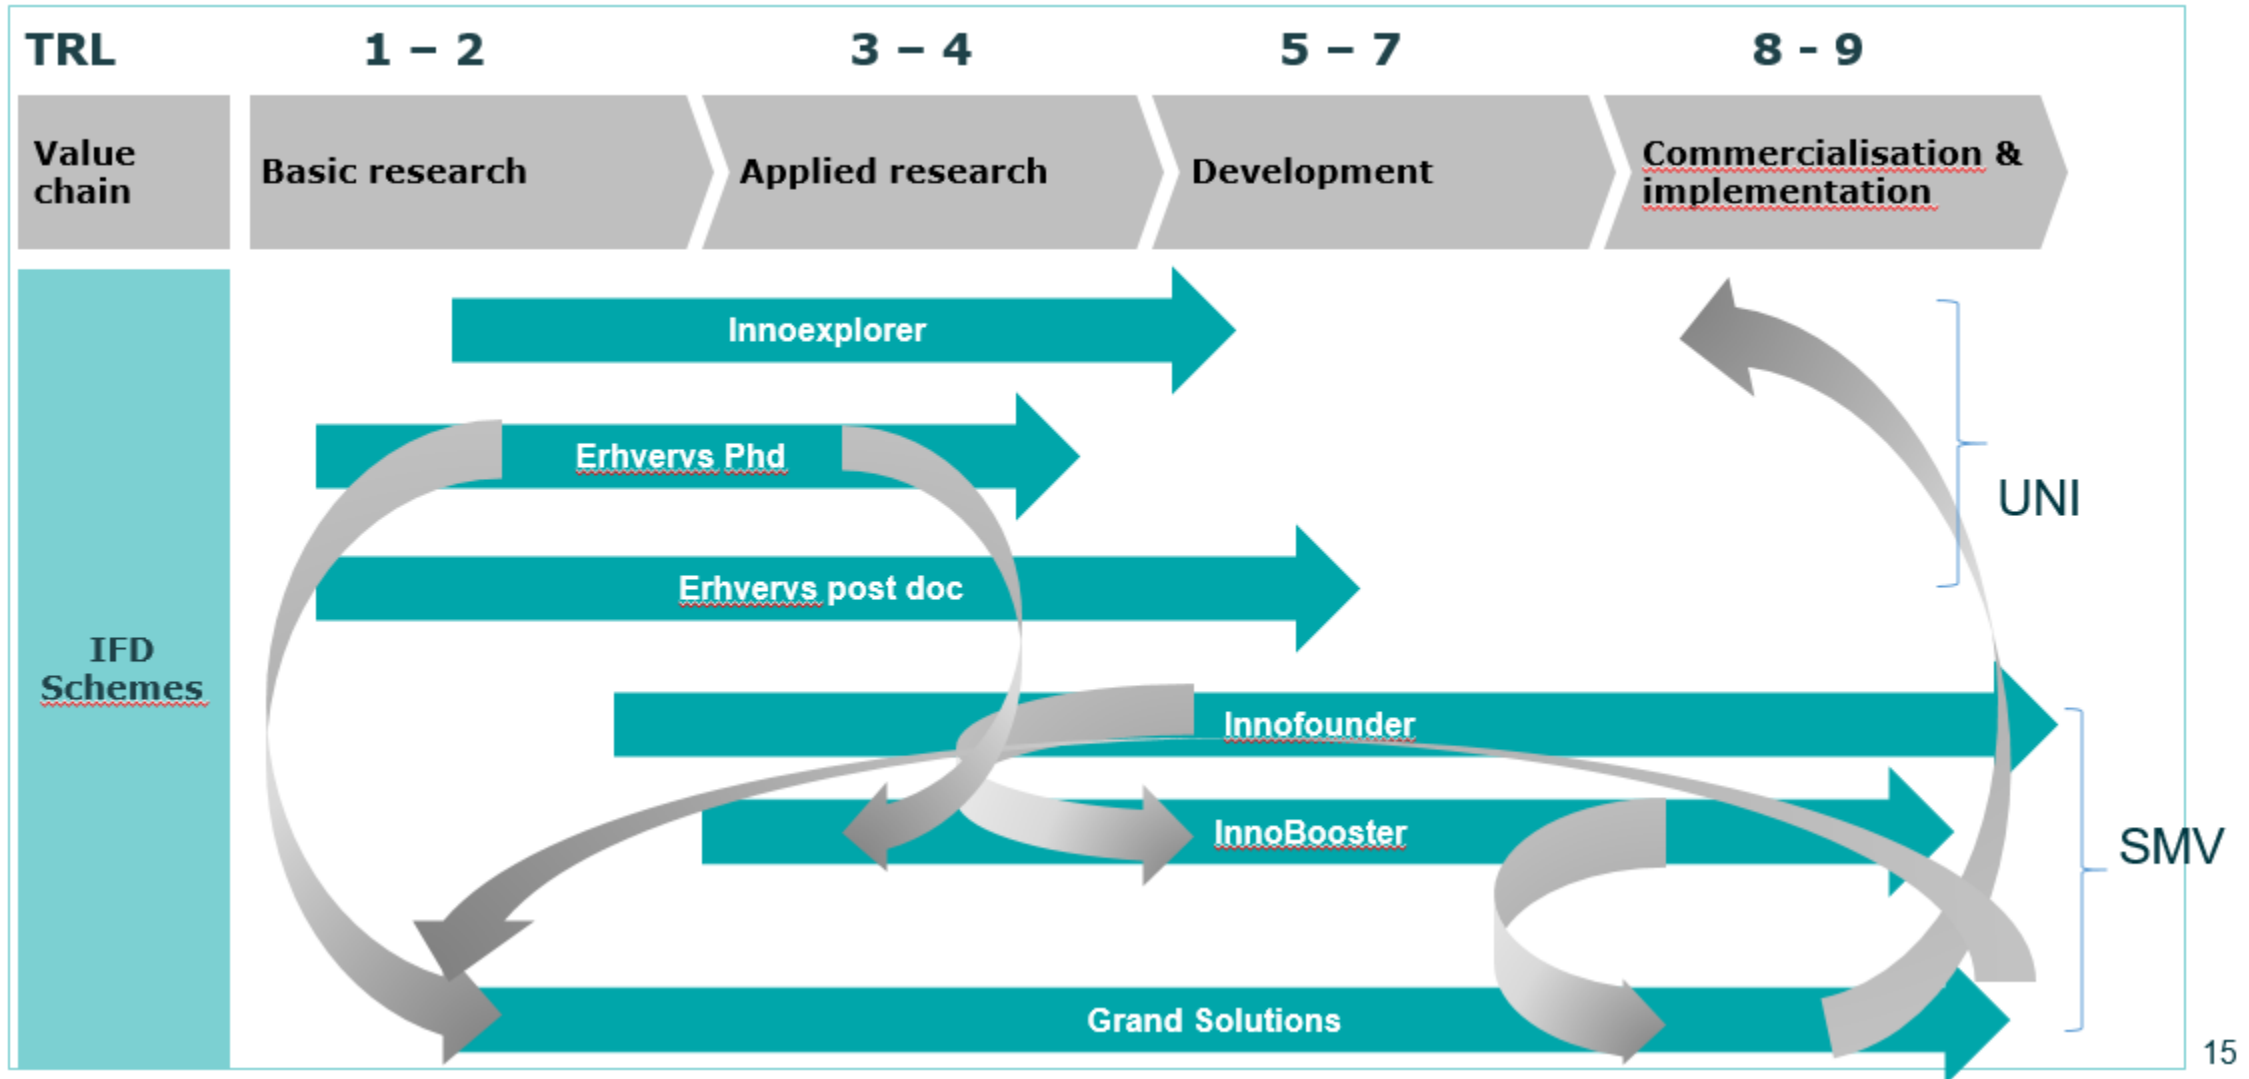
TRL | 1 – 2 | 3 – 4 | 5 – 7 | 8 - 9

Value chain | Basic research | Applied research | Development | Commercialisation & implementation

IFD Schemes

Innoexplorer

Erhvervs Phd

Erhvervs post doc

Innofounder

InnoBooster

Grand Solutions

UNI

SMV

15